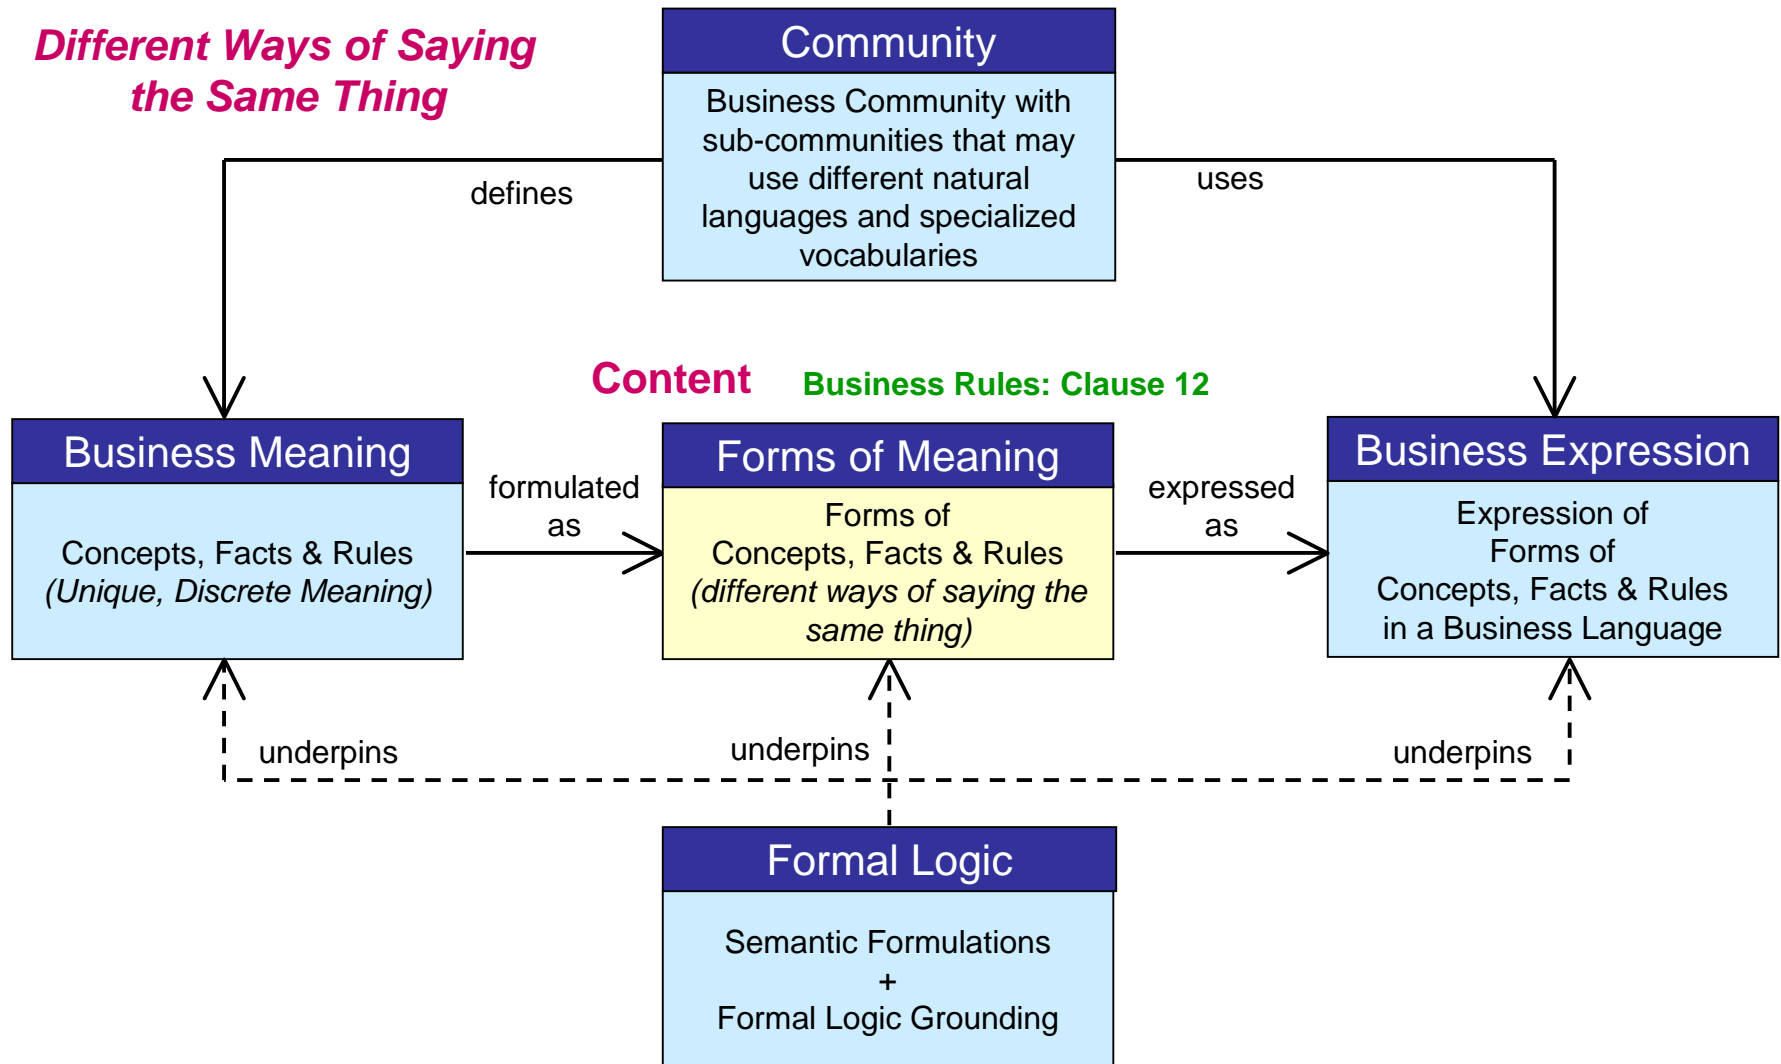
Different Ways of Saying the Same Thing

Community

Business Community with sub-communities that may use different natural languages and specialized vocabularies

defines

uses

Content

Business Rules: Clause 12

Business Meaning

Concepts, Facts & Rules
(Unique, Discrete Meaning)

formulated as

Forms of Meaning

Forms of
Concepts, Facts & Rules
(different ways of saying the same thing)

expressed as

Business Expression

Expression of
Forms of
Concepts, Facts & Rules
in a Business Language

underpins

underpins

underpins

Formal Logic

Semantic Formulations
+
Formal Logic Grounding